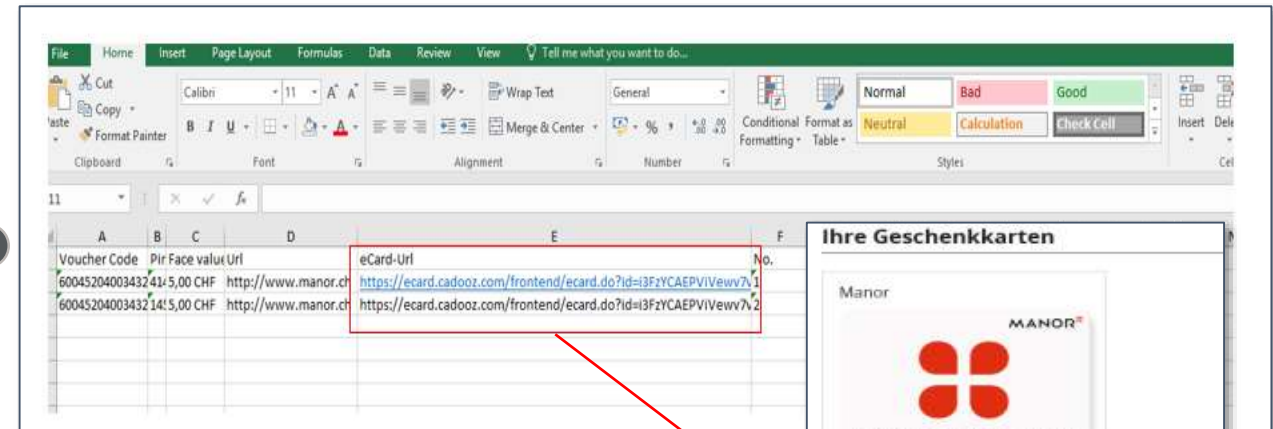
File Home Insert Page Layout Formulas Data Review View Tell me what you want to do...

Cut
Copy
Paste Format Painter
Clipboard

Calibri 11 A A
B I U
Font

Wrap Text
Merge & Center
Alignment

General
% ,
Number

Conditional Formatting
Format as Table
Normal Bad Good
Neutral Calculation Check Cell
Styles

Insert Dele
Cel

11 fx

| A | B | C | D | E | F |
|---|---|---|---|---|---|
| Voucher Code | Pir | Face value | Url | eCard-Url | No. |
| 600452040034324 | 41 | 5,00 CHF | http://www.manor.ch | https://ecard.cadooz.com/frontend/ecard.do?id=i3FzYCAEPViVewv7\ | 1 |
| 600452040034321 | 4 | 5,00 CHF | http://www.manor.ch | https://ecard.cadooz.com/frontend/ecard.do?id=i3FzYCAEPViVewv7\ | 2 |

Ihre Geschenkkarten

Manor

MANOR